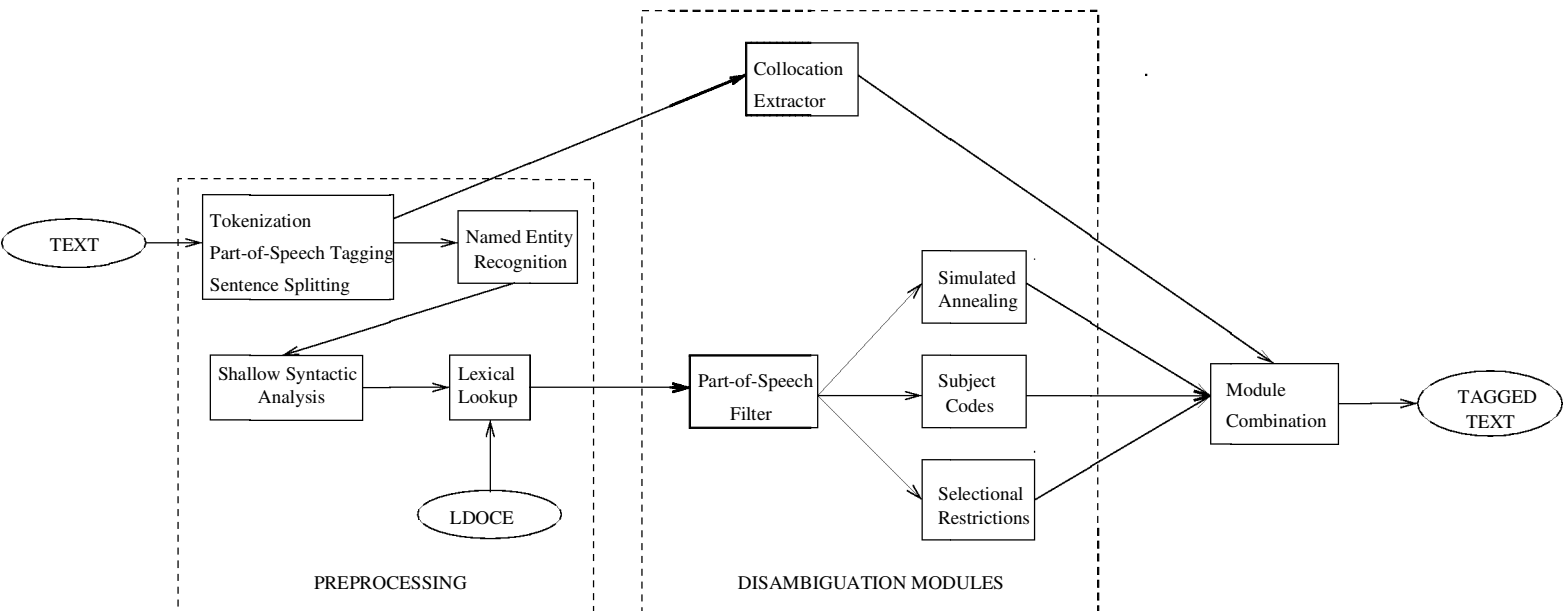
Collocation Extractor

TEXT

Tokenization
Part-of-Speech Tagging
Sentence Splitting

Named Entity Recognition

Simulated Annealing

Shallow Syntactic Analysis

Lexical Lookup

Part-of-Speech Filter

Subject Codes

Module Combination

TAGGED TEXT

Selectional Restrictions

LDOCE

PREPROCESSING

DISAMBIGUATION MODULES